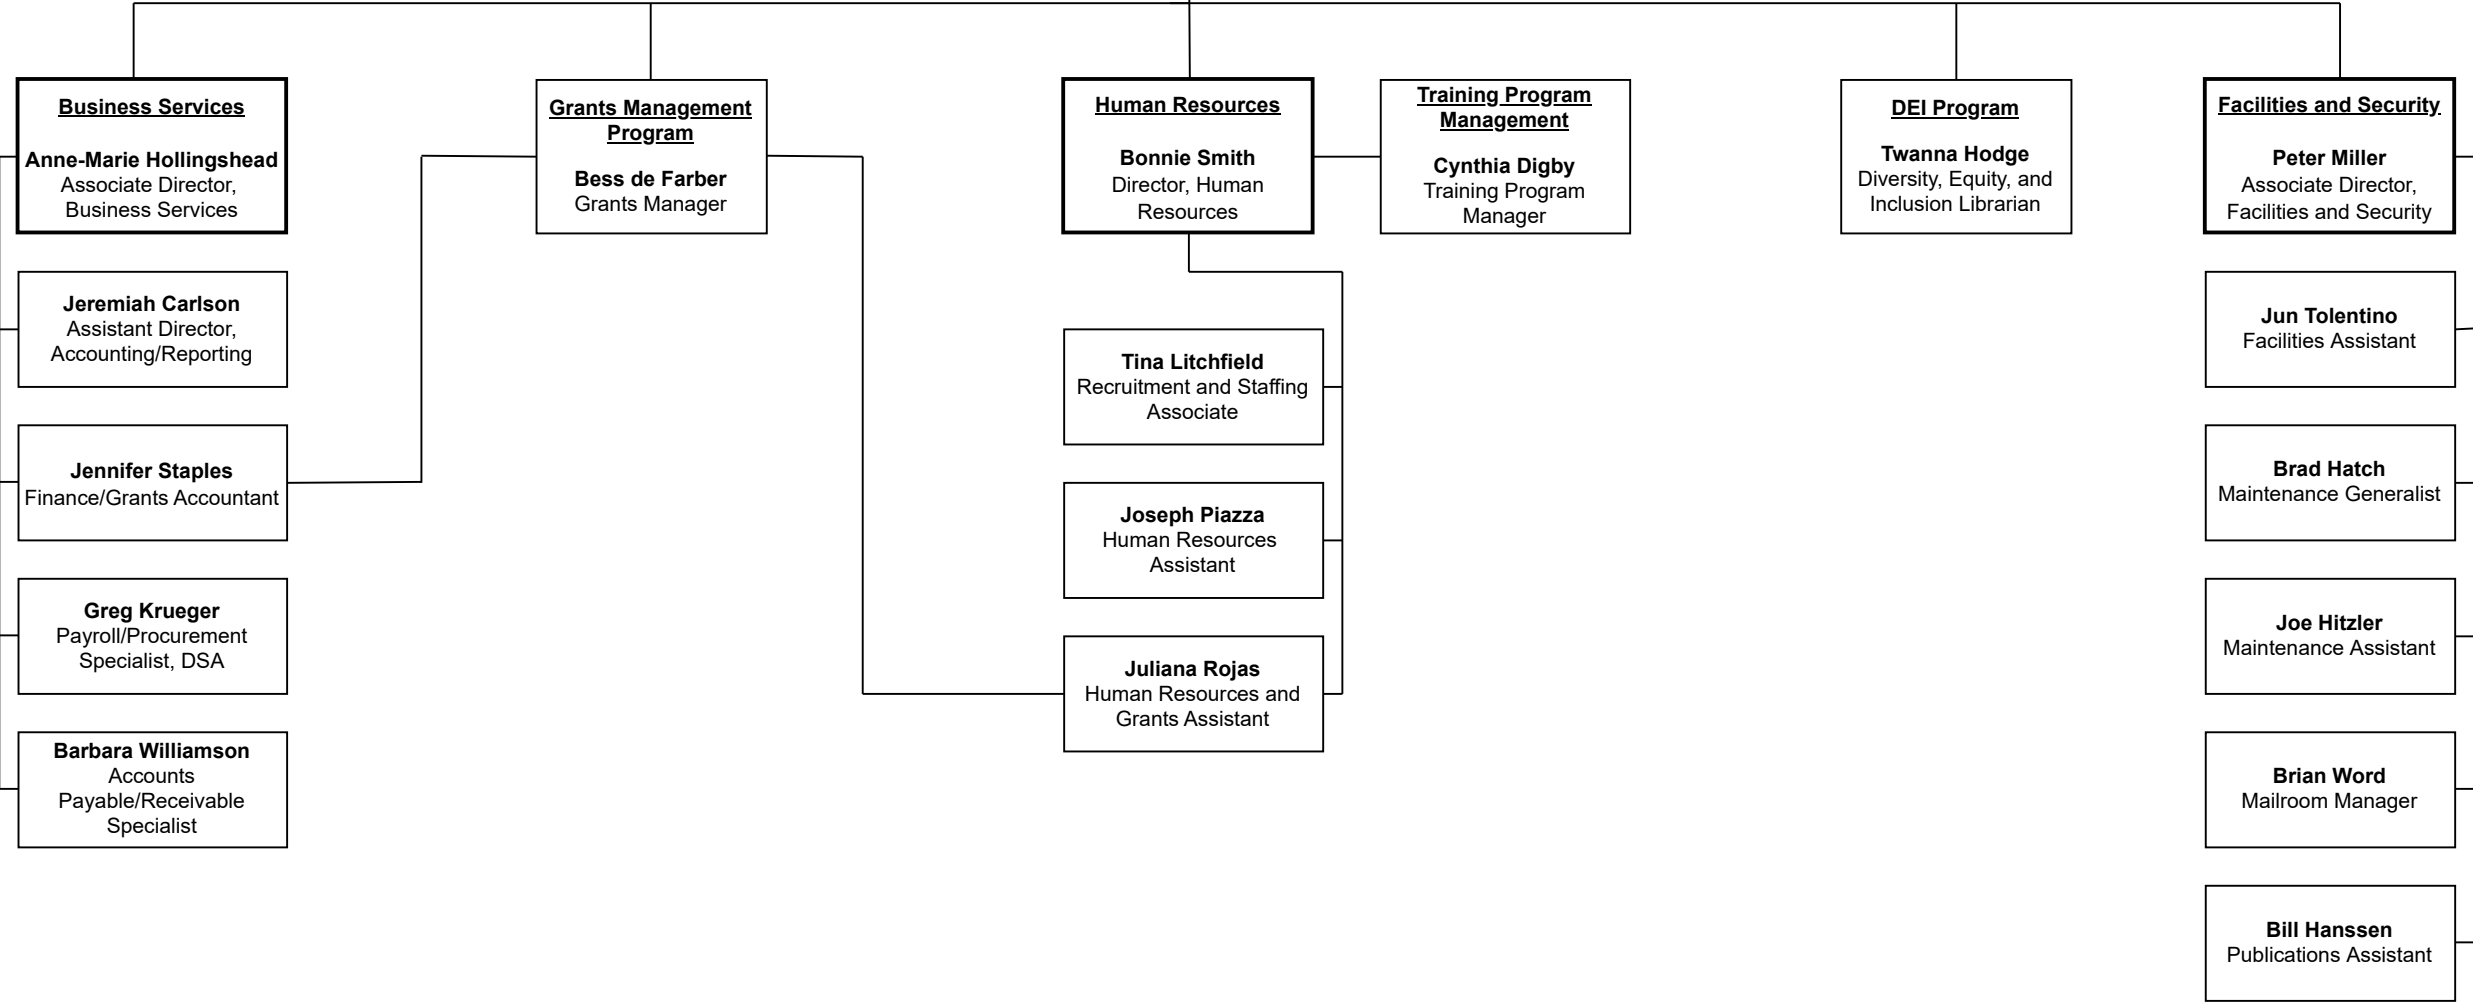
Business Services

Anne-Marie Hollingshead
Associate Director, Business Services

Jeremiah Carlson
Assistant Director, Accounting/Reporting

Jennifer Staples
Finance/Grants Accountant

Greg Krueger
Payroll/Procurement Specialist, DSA

Barbara Williamson
Accounts Payable/Receivable Specialist

Grants Management Program

Bess de Farber
Grants Manager

Human Resources

Bonnie Smith
Director, Human Resources

Tina Litchfield
Recruitment and Staffing Associate

Joseph Piazza
Human Resources Assistant

Juliana Rojas
Human Resources and Grants Assistant

Training Program Management

Cynthia Digby
Training Program Manager

DEI Program

Twanna Hodge
Diversity, Equity, and Inclusion Librarian

Facilities and Security

Peter Miller
Associate Director, Facilities and Security

Jun Tolentino
Facilities Assistant

Brad Hatch
Maintenance Generalist

Joe Hitzler
Maintenance Assistant

Brian Word
Mailroom Manager

Bill Hanssen
Publications Assistant